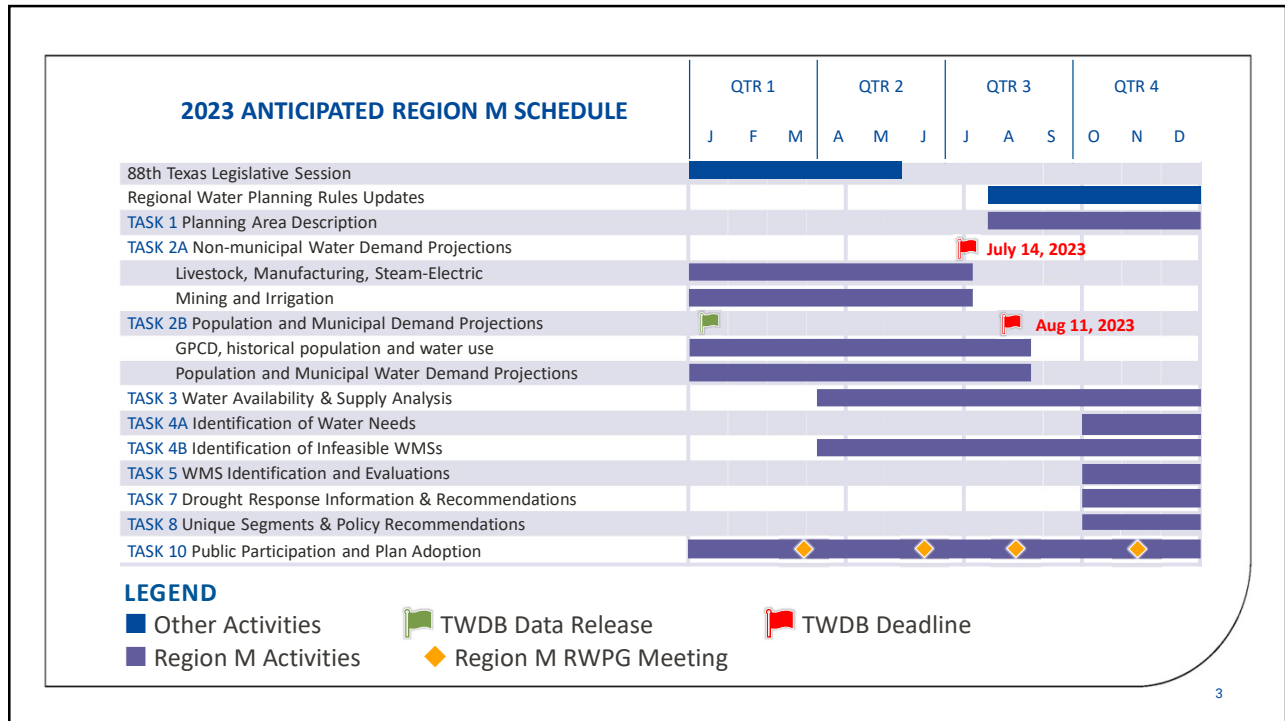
2023 ANTICIPATED REGION M SCHEDULE

| | QTR 1 | | | QTR 2 | | | QTR 3 | | | QTR 4 | | |
|---|---|---|---|---|---|---|---|---|---|---|---|---|
| | J | F | M | A | M | J | J | A | S | O | N | D |
| 88th Texas Legislative Session | | | | | | | | | | | | |
| Regional Water Planning Rules Updates | | | | | | | | | | | | |
| TASK 1 Planning Area Description | | | | | | | | | | | | |
| TASK 2A Non-municipal Water Demand Projections | | | | | | | July 14, 2023 | | | | | |
| Livestock, Manufacturing, Steam-Electric | | | | | | | | | | | | |
| Mining and Irrigation | | | | | | | | | | | | |
| TASK 2B Population and Municipal Demand Projections | | | | | | | | Aug 11, 2023 | | | | |
| GPCD, historical population and water use | | | | | | | | | | | | |
| Population and Municipal Water Demand Projections | | | | | | | | | | | | |
| TASK 3 Water Availability & Supply Analysis | | | | | | | | | | | | |
| TASK 4A Identification of Water Needs | | | | | | | | | | | | |
| TASK 4B Identification of Infeasible WMSs | | | | | | | | | | | | |
| TASK 5 WMS Identification and Evaluations | | | | | | | | | | | | |
| TASK 7 Drought Response Information & Recommendations | | | | | | | | | | | | |
| TASK 8 Unique Segments & Policy Recommendations | | | | | | | | | | | | |
| TASK 10 Public Participation and Plan Adoption | | | | | | | | | | | | |

LEGEND
Other Activities
TWDB Data Release
TWDB Deadline
Region M Activities
Region M RWPG Meeting

3